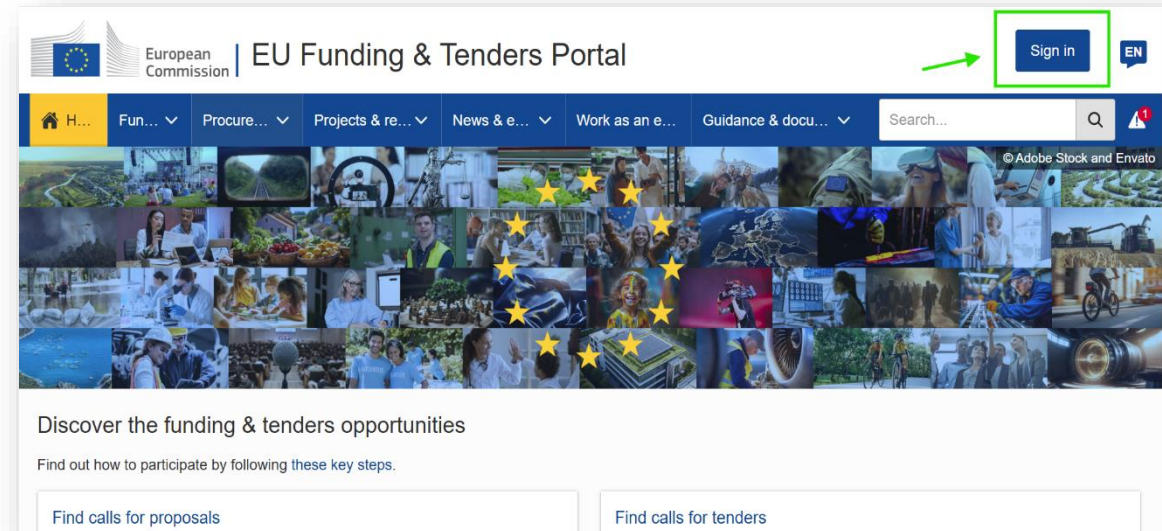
European Commission | EU Funding & Tenders Portal

Sign in

EN

H... Fun... Procure... Projects & re... News & e... Work as an e... Guidance & docu...

Search...

1

© Adobe Stock and Envato

Discover the funding & tenders opportunities

Find out how to participate by following these key steps.

Find calls for proposals

Find calls for tenders